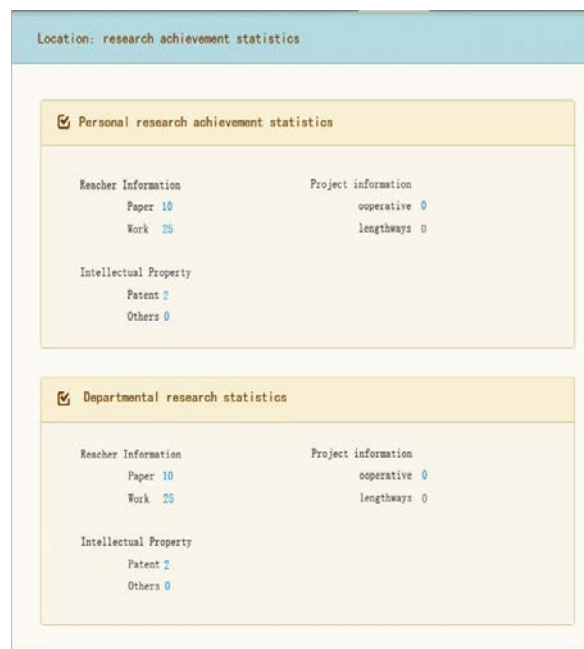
Location: research achievement statistics

Personal research achievement statistics

Reacher Information
Paper 10
Work 25

Project information
cooperative 0
lengthways 0

Intellectual Property
Patent 2
Others 0

Departmental research statistics

Reacher Information
Paper 10
Work 25

Project information
cooperative 0
lengthways 0

Intellectual Property
Patent 2
Others 0